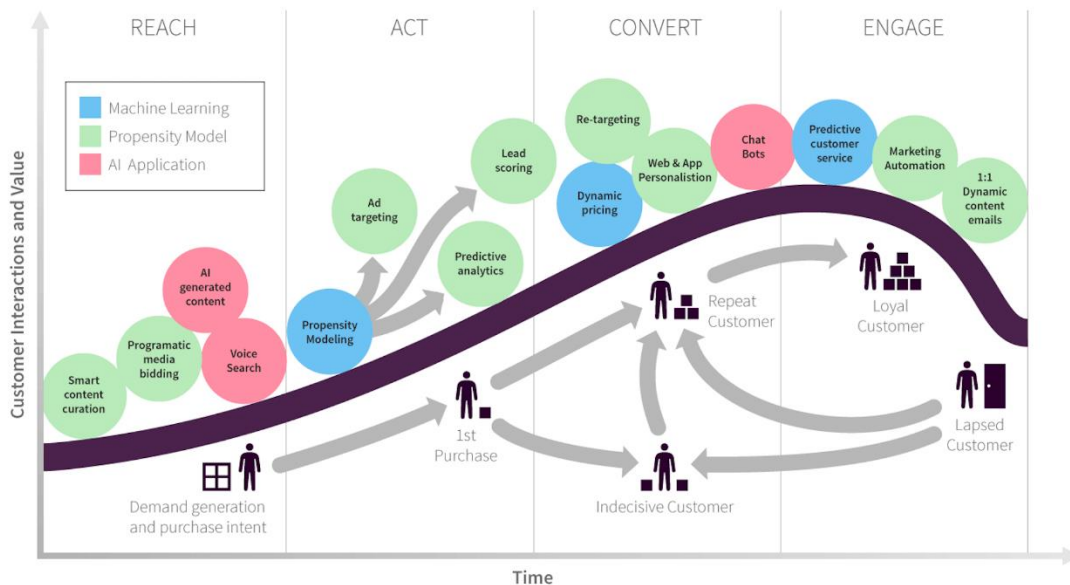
REACH

ACT

CONVERT

ENGAGE

Machine Learning
Propensity Model
AI Application

Customer Interactions and Value

Smart content curation

Programatic media bidding

AI generated content

Voice Search

Propensity Modeling

Ad targeting

Lead scoring

Predictive analytics

Re-targeting

Dynamic pricing

Web & App Personalisation

Chat Bots

Predictive customer service

Marketing Automation

1:1 Dynamic content emails

Demand generation and purchase intent

1st Purchase

Repeat Customer

Indecisive Customer

Loyal Customer

Lapsed Customer

Time